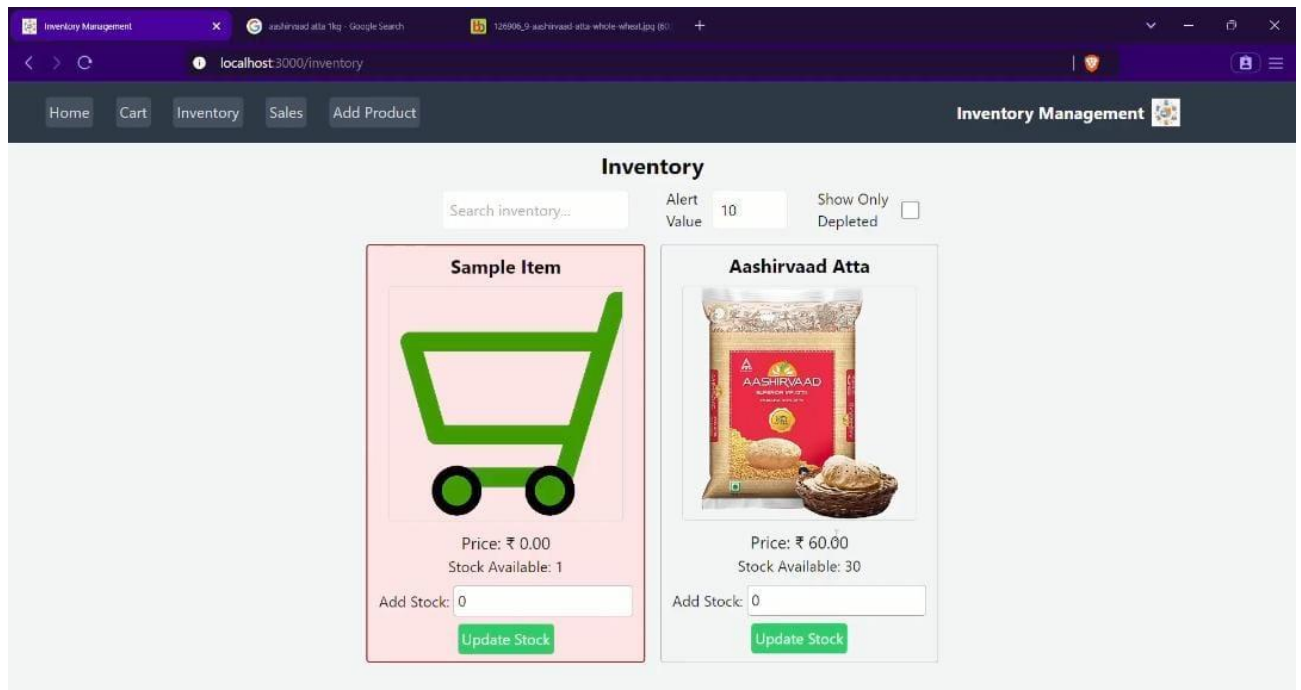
Inventory Management
aashirvaad atta 1kg - Google Search
126906_9-aashirvaad-atta-whole-wheat.jpg (60
localhost:3000/inventory

Home Cart Inventory Sales Add Product
Inventory Management

Inventory
Search inventory...
Alert Value 10
Show Only Depleted

Sample Item
Price: ₹ 0.00
Stock Available: 1
Add Stock: 0
Update Stock

Aashirvaad Atta
AASHIRVAAD
Price: ₹ 60.00
Stock Available: 30
Add Stock: 0
Update Stock